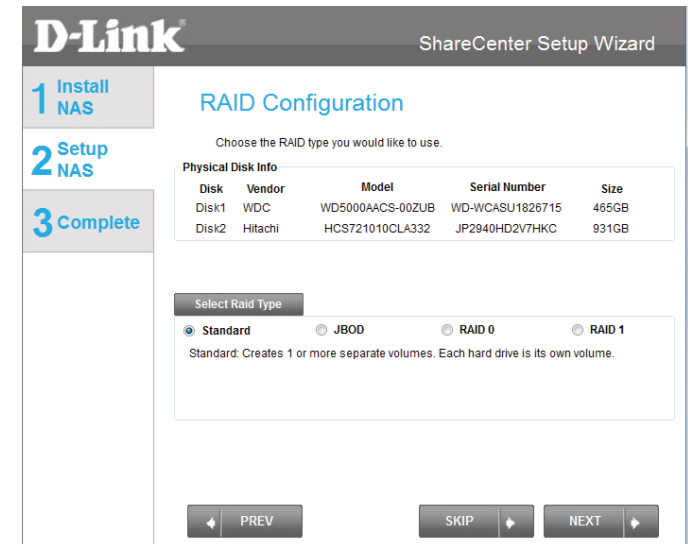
D-Link®

ShareCenter Setup Wizard

1 Install NAS

2 Setup NAS

3 Complete

RAID Configuration

Choose the RAID type you would like to use.

Physical Disk Info

| Disk | Vendor | Model | Serial Number | Size |
|---|---|---|---|---|
| Disk1 | WDC | WD5000AACS-00ZUB | WD-WCASU1826715 | 465GB |
| Disk2 | Hitachi | HCS721010CLA332 | JP2940HD2V7HKC | 931GB |

Select Raid Type

Standard JBOD RAID 0 RAID 1

Standard: Creates 1 or more separate volumes. Each hard drive is its own volume.

PREV

SKIP

NEXT